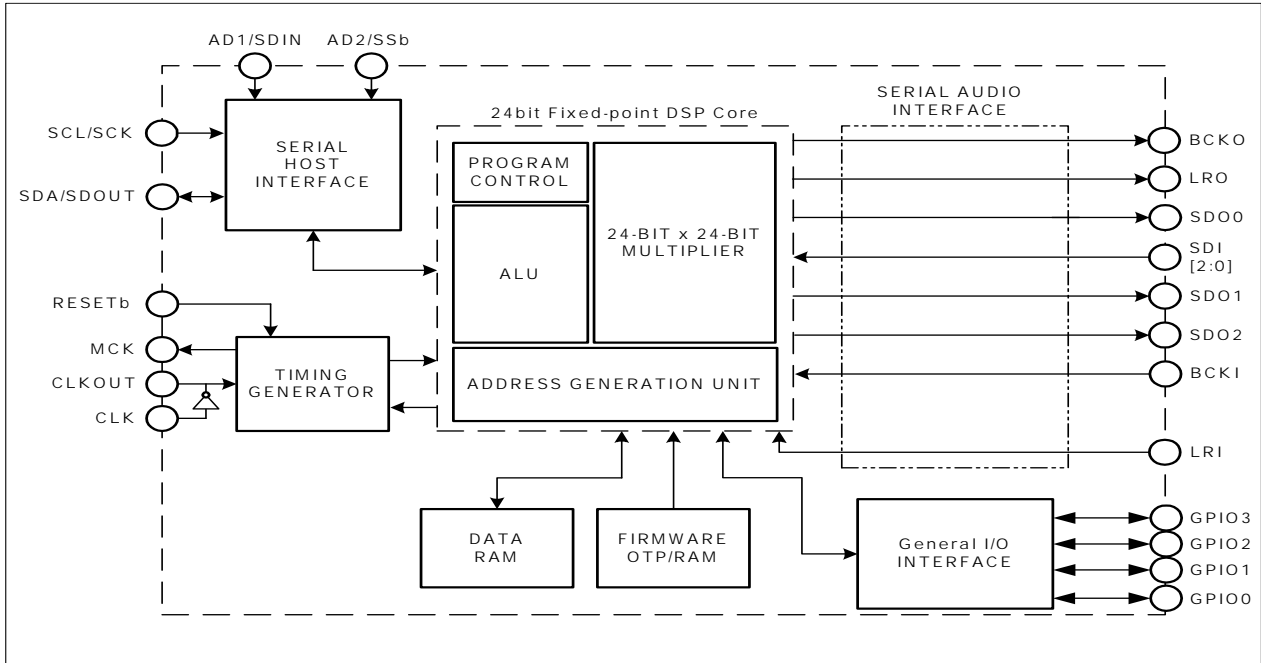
AD1/SDIN
AD2/SSb
SCL/SCK
SDA/SDOUT
SERIAL HOST INTERFACE
24bit Fixed-point DSP Core
SERIAL AUDIO INTERFACE
PROGRAM CONTROL
24-BIT x 24-BIT MULTIPLIER
ALU
BCKO
LRO
SDO0
SDI [2:0]
SDO1
SDO2
RESETb
MCK
CLKOUT
CLK
TIMING GENERATOR
ADDRESS GENERATION UNIT
BCKI
LRI
DATA RAM
FIRMWARE OTP/RAM
General I/O INTERFACE
GPIO3
GPIO2
GPIO1
GPIO0